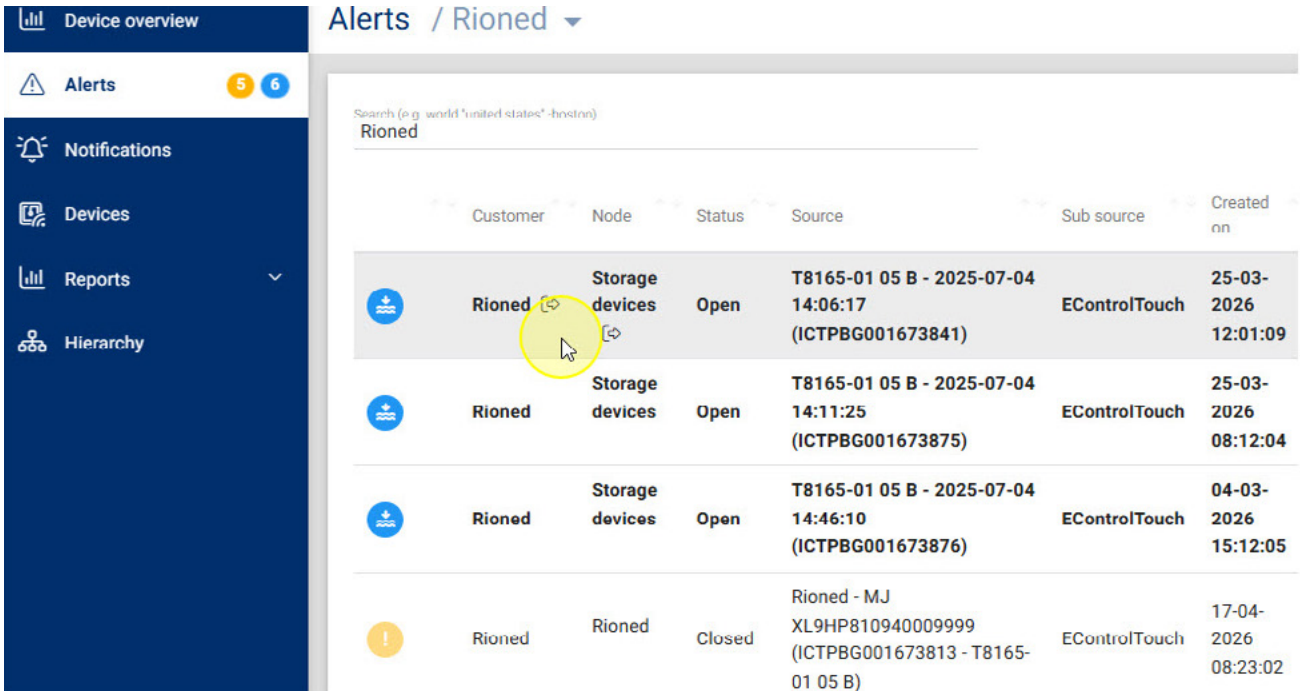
Device overview
Alerts 5 6
Notifications
Devices
Reports
Hierarchy

Alerts / Rioned

Search (e.g. world "united states" -boston)
Rioned

| | Customer | Node | Status | Source | Sub source | Created on |
|---|---|---|---|---|---|---|
| | Rioned | Storage devices | Open | T8165-01 05 B - 2025-07-04 14:06:17 (ICTPBG001673841) | EControlTouch | 25-03-2026 12:01:09 |
| | Rioned | Storage devices | Open | T8165-01 05 B - 2025-07-04 14:11:25 (ICTPBG001673875) | EControlTouch | 25-03-2026 08:12:04 |
| | Rioned | Storage devices | Open | T8165-01 05 B - 2025-07-04 14:46:10 (ICTPBG001673876) | EControlTouch | 04-03-2026 15:12:05 |
| ! | Rioned | Rioned | Closed | Rioned - MJ XL9HP810940009999 (ICTPBG001673813 - T8165-01 05 B) | EControlTouch | 17-04-2026 08:23:02 |